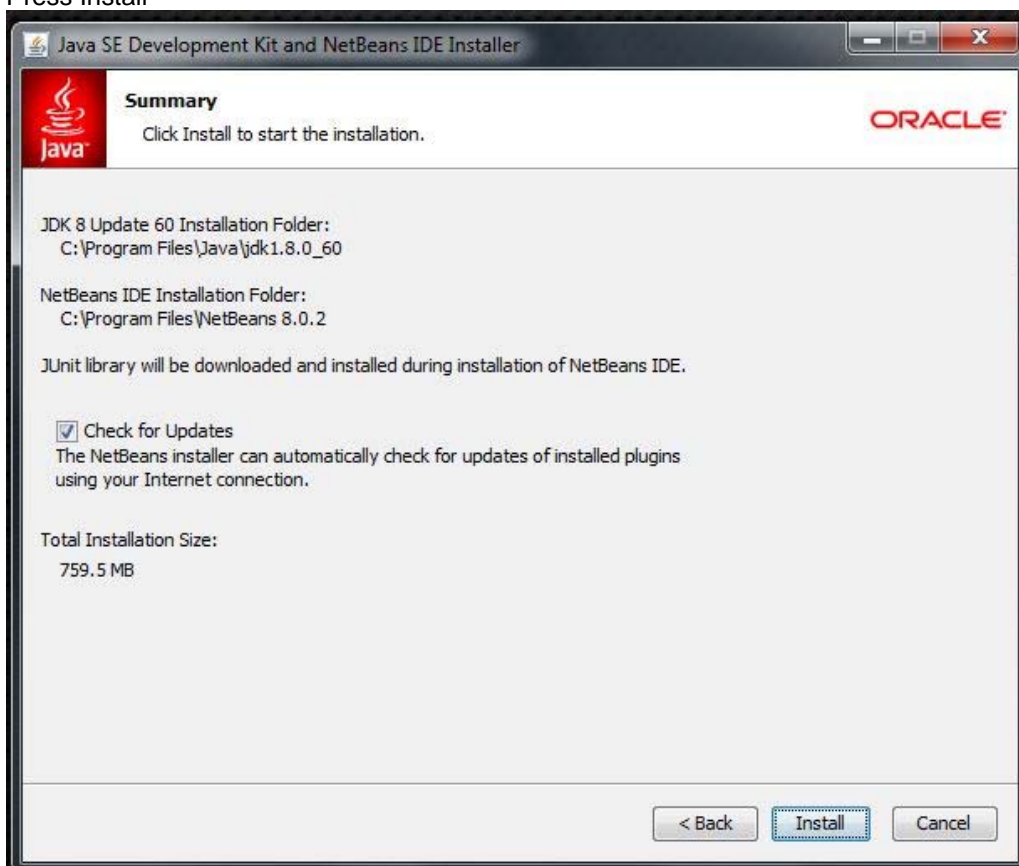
Press Install

Java SE Development Kit and NetBeans IDE Installer

Java

Summary
Click Install to start the installation.

ORACLE

JDK 8 Update 60 Installation Folder:
C:\Program Files\Java\jdk1.8.0_60

NetBeans IDE Installation Folder:
C:\Program Files\NetBeans 8.0.2

JUnit library will be downloaded and installed during installation of NetBeans IDE.

Check for Updates
The NetBeans installer can automatically check for updates of installed plugins using your Internet connection.

Total Installation Size:
759.5 MB

< Back
Install
Cancel